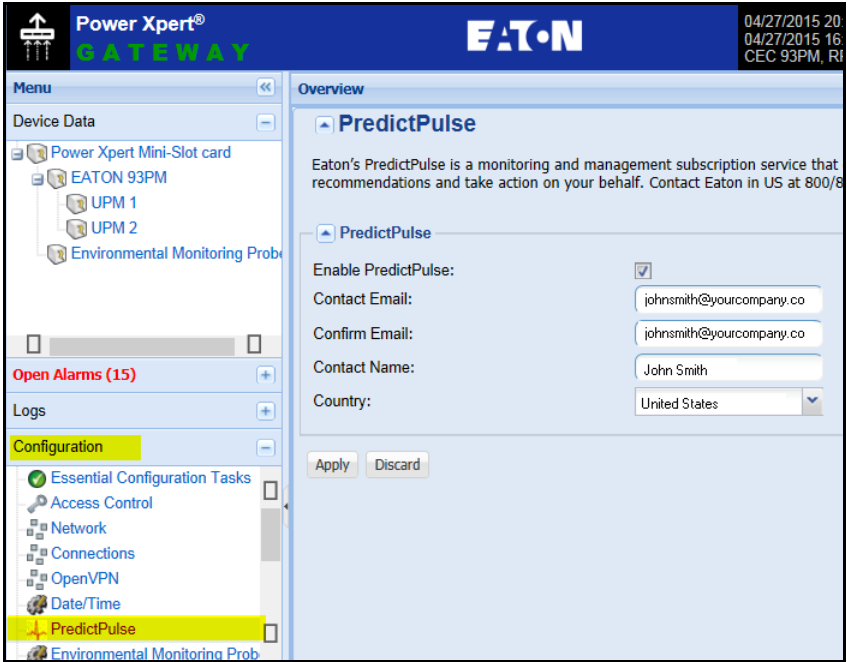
Power Xpert®
GATEWAY

EATON

04/27/2015 20:
04/27/2015 16:
CEC 93PM, RF

Menu

Device Data

Power Xpert Mini-Slot card
EATON 93PM
UPM 1
UPM 2
Environmental Monitoring Probe

Open Alarms (15)

Logs

Configuration

Essential Configuration Tasks
Access Control
Network
Connections
OpenVPN
Date/Time
PredictPulse
Environmental Monitoring Prob

Overview

PredictPulse

Eaton's PredictPulse is a monitoring and management subscription service that
recommendations and take action on your behalf. Contact Eaton in US at 800/8

PredictPulse

Enable PredictPulse:
Contact Email: johnsmith@yourcompany.co
Confirm Email: johnsmith@yourcompany.co
Contact Name: John Smith
Country: United States

Apply Discard